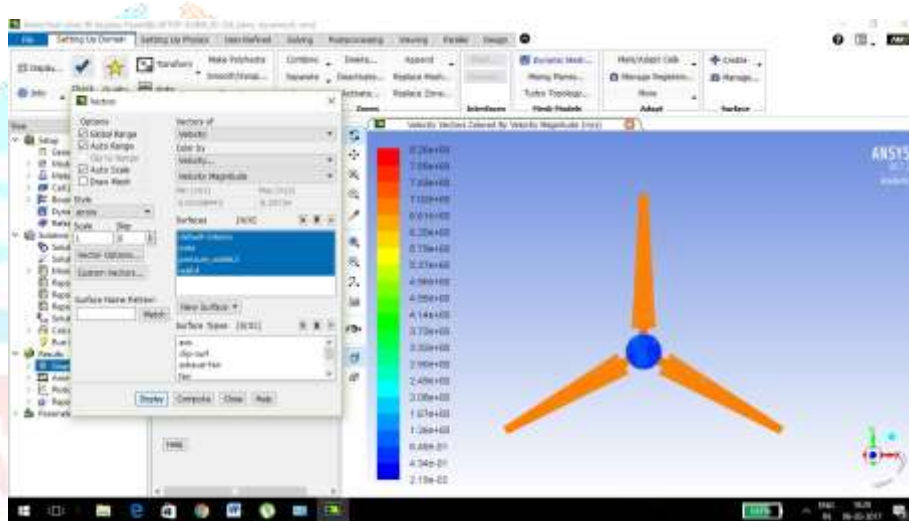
File Setting Up Domain Setting Up Physics User Defined Solving Postprocessing Viewing Parallel Design

Transform Make Polyhedra Smooth/Swap Combine Separate Delete Deactivate Activate Append Replace Mesh Replace Zone Zones Interfaces Dynamic Mesh Moving Planes Turbo Topology Mesh Models Mark/Adapt Cells Manage Registers Refine Adapt Create Manage Surface

Vectors

Options
Global Range
Auto Range
Clip to Range
Auto Scale
Draw Mesh

Vectors of
Velocity
Color by
Velocity...
Velocity Magnitude
Min (m/s) Max (m/s)

Style
arrow
Scale Skip
1 0

Vector Options...
Custom Vectors...

Surfaces
default-interior
inlet
pressure_outlet
wall

Surface Name Pattern
Match

New Surface

Surface Types
axis
clip-surf
exhaust-fan
fan

Display Compute Close Help

Velocity Vectors Colored By Velocity Magnitude (m/s)

8.29e+00
7.88e+00
7.46e+00
7.05e+00
6.63e+00
6.22e+00
5.80e+00
5.39e+00
4.98e+00
4.56e+00
4.14e+00
3.73e+00
3.32e+00
2.90e+00
2.49e+00
2.08e+00
1.67e+00
1.26e+00
8.48e-01
4.34e-01
2.15e-02

ANSYS